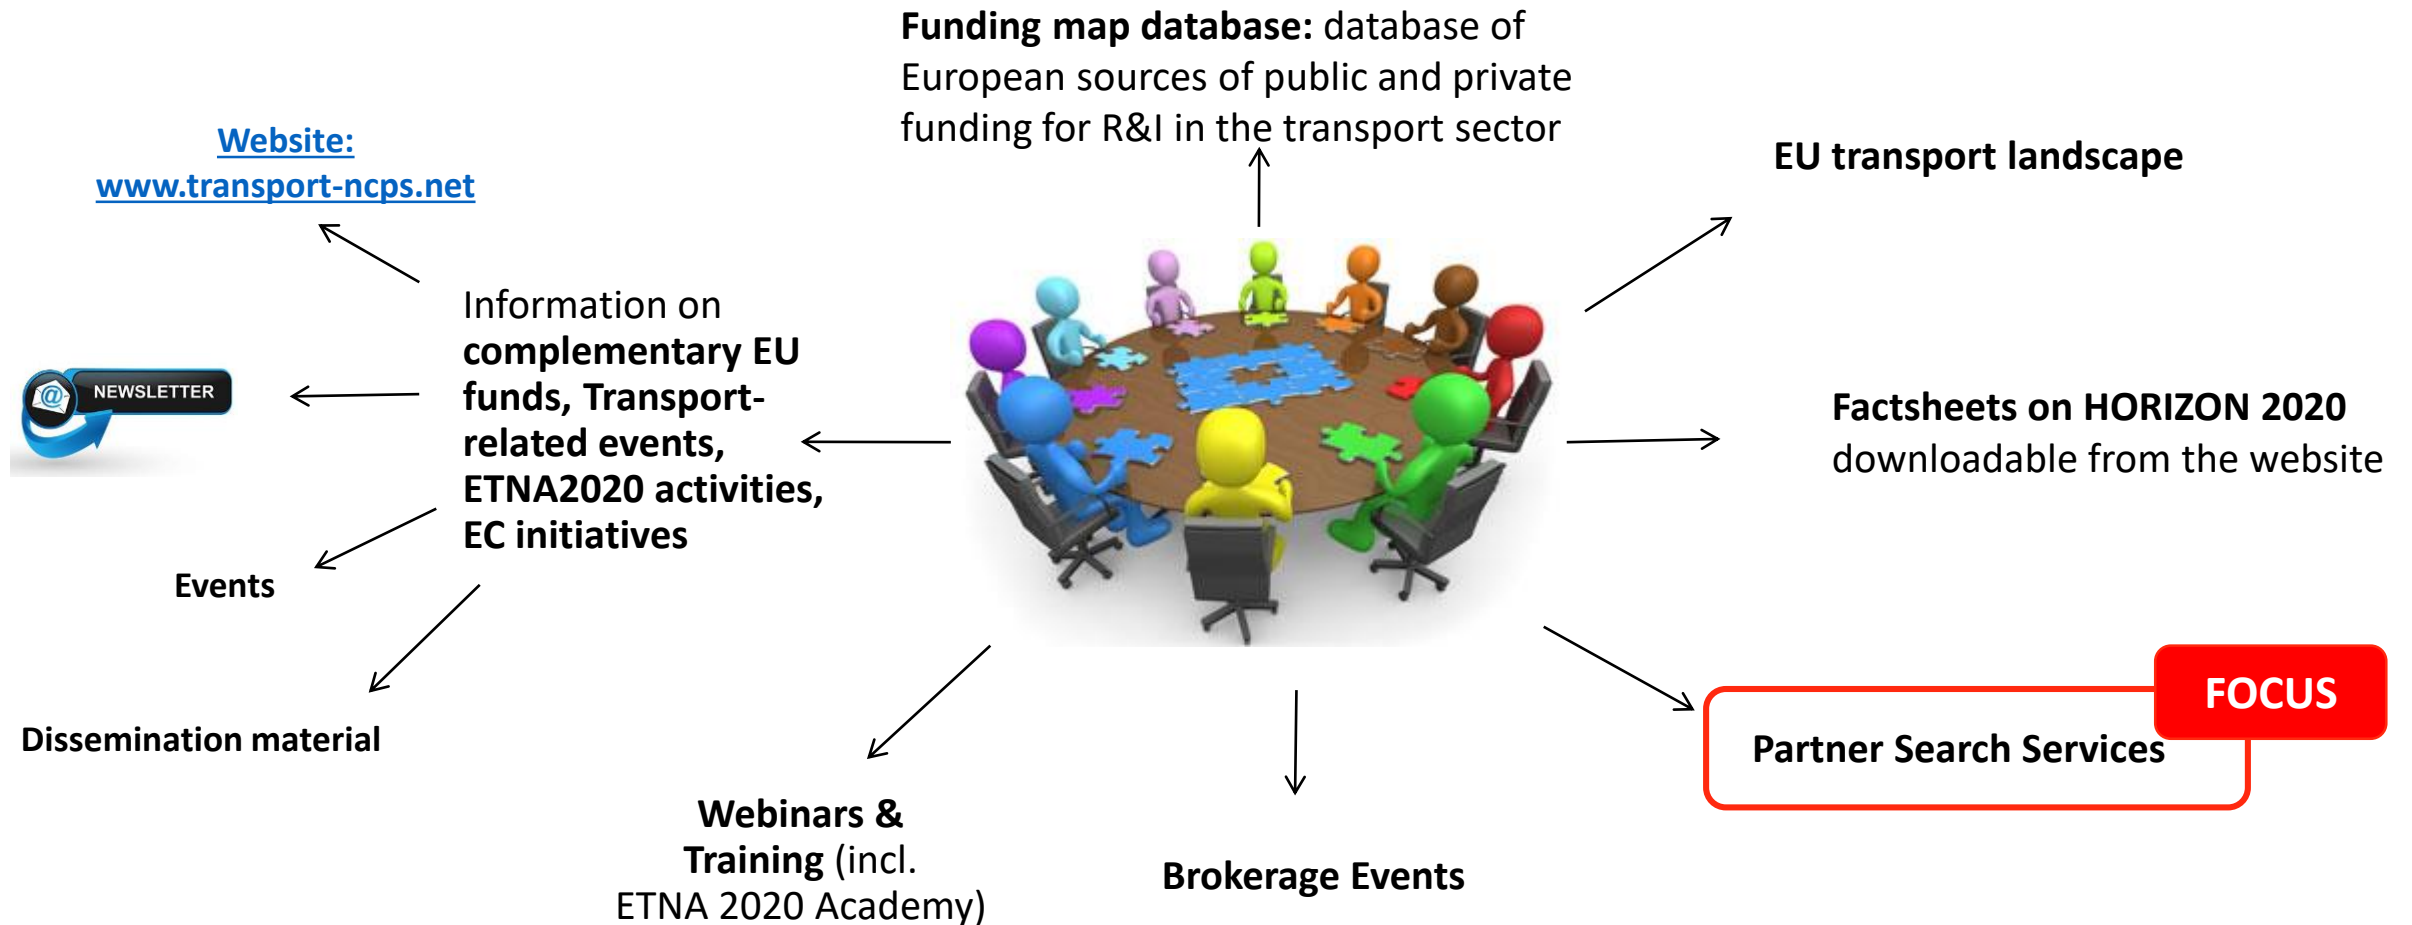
Funding map database: database of European sources of public and private funding for R&I in the transport sector

Website: www.transport-ncps.net

EU transport landscape

NEWSLETTER

Information on complementary EU funds, Transport-related events, ETNA2020 activities, EC initiatives

Factsheets on HORIZON 2020 downloadable from the website

Events

Dissemination material

FOCUS

Partner Search Services

Webinars & Training (incl. ETNA 2020 Academy)

Brokerage Events